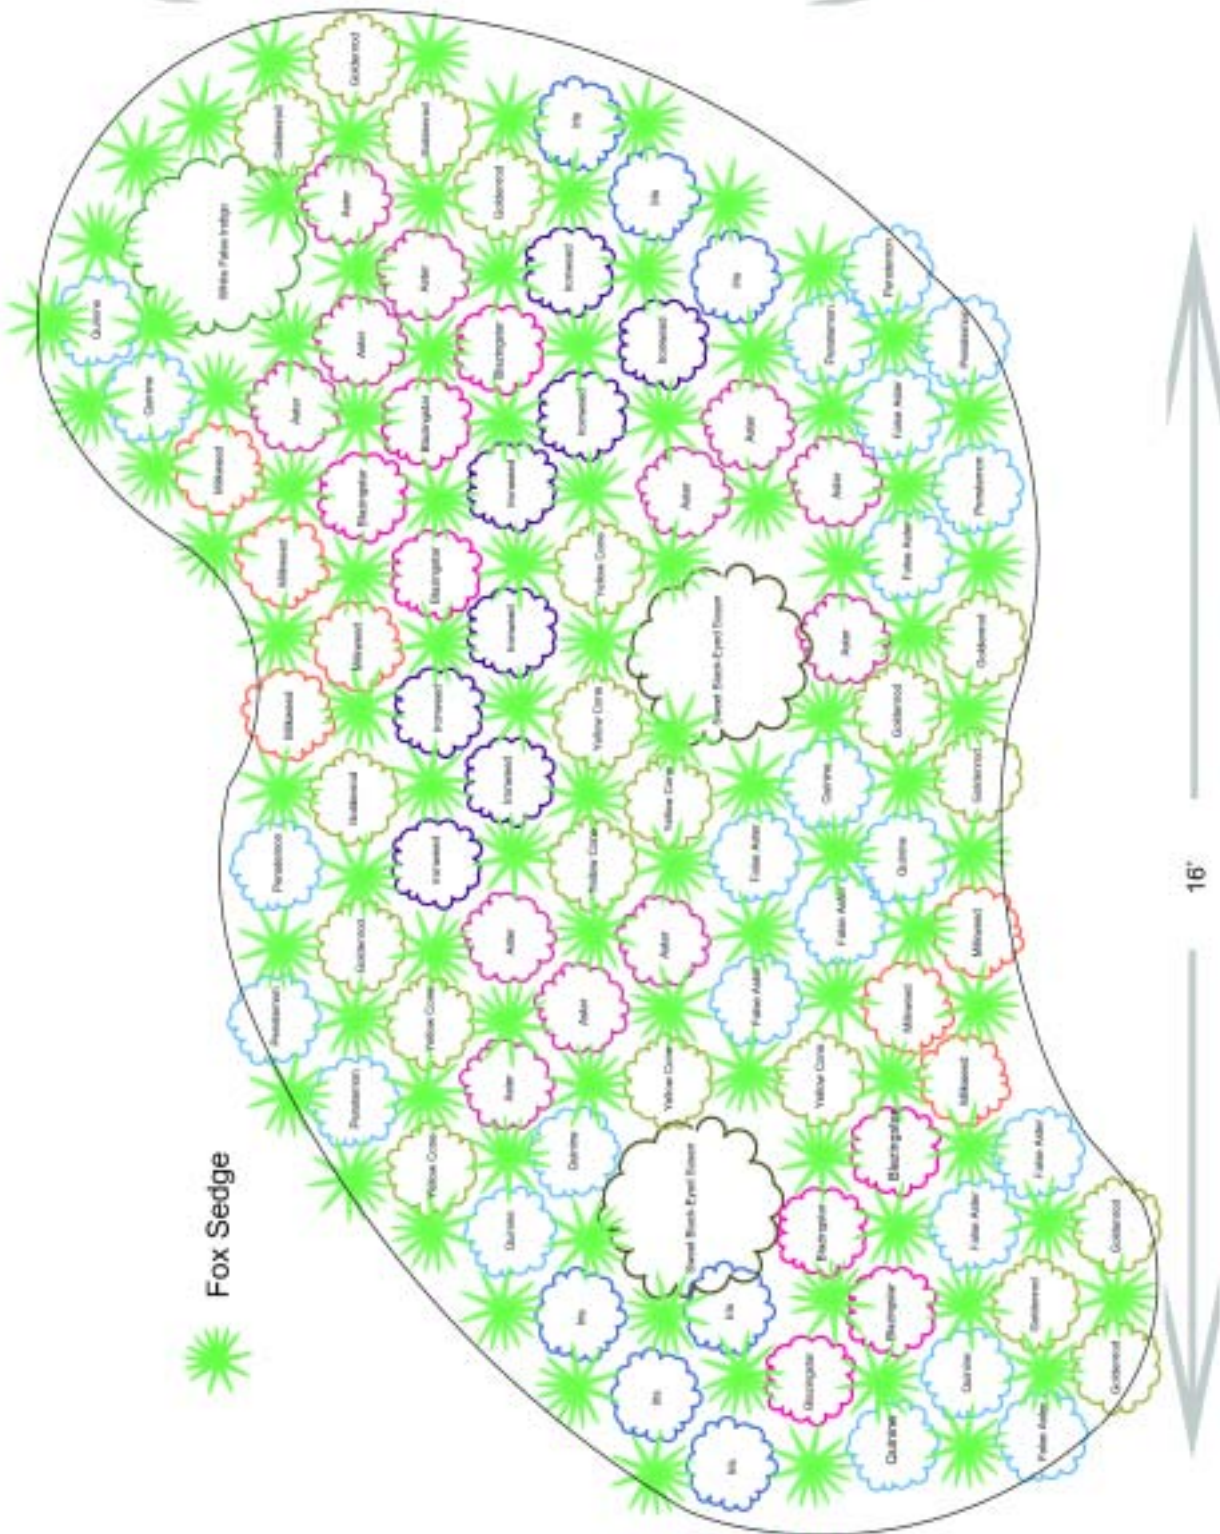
Fox Sedge

16'

Goldenrod
Goldenrod
Goldenrod
Goldenrod
Iris
Iris
Iris
White False Indigo
Aster
Aster
Aster
Aster
Ironweed
Ironweed
Ironweed
Ironweed
Ironweed
Ironweed
Ironweed
Ironweed
Quinine
Quinine
Blazingstar
Blazingstar
Blazingstar
Blazingstar
Penstemon
Penstemon
Penstemon
Penstemon
Penstemon
Penstemon
Milkweed
Milkweed
Milkweed
Milkweed
Milkweed
Milkweed
Milkweed
Yellow Cone
Yellow Cone
Yellow Cone
Yellow Cone
Yellow Cone
Yellow Cone
Yellow Cone
Yellow Cone
Sweet Black-Eyed Susan
Sweet Black-Eyed Susan
False Aster
False Aster
False Aster
False Aster
False Aster
False Aster
False Aster
False Aster
Quinine
Quinine
Quinine
Quinine
Quinine
Quinine
Aster
Aster
Aster
Aster
Aster
Aster
Aster
Blazingstar
Blazingstar
Blazingstar
Blazingstar
Goldenrod
Goldenrod
Goldenrod
Goldenrod
Goldenrod
Goldenrod
Goldenrod
Goldenrod
Iris
Iris
Iris
Iris